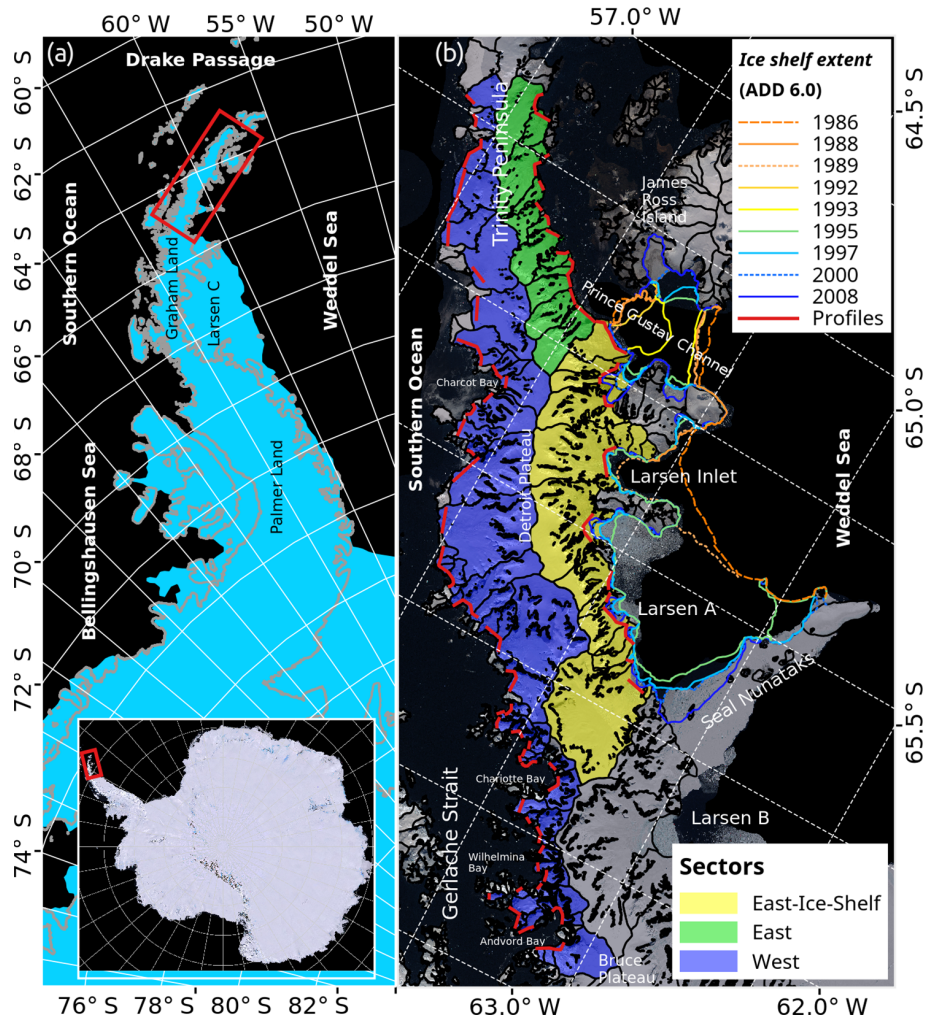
60° W 55° W 50° W

(a)

Drake Passage

60° S
62° S
64° S
66° S
68° S
70° S
72° S
74° S

Southern Ocean

Graham Land

Larsen C

Weddel Sea

Bellingshausen Sea

Palmer Land

76° S 78° S 80° S 82° S

57.0° W

(b)

Ice shelf extent
(ADD 6.0)
1986
1988
1989
1992
1993
1995
1997
2000
2008
Profiles

64.5° S
65.0° S
65.5° S

Trinity Peninsula

James Ross Island

Prince Gustav Channel

Southern Ocean

Charcot Bay

Detroit Plateau

Larsen Inlet

Weddel Sea

Larsen A

Seal Nunataks

Gerlache Strait

Charlotte Bay

Wilhelmina Bay

Andvord Bay

Larsen B

Bruce Plateau

Sectors
East-Ice-Shelf
East
West

63.0° W

62.0° W